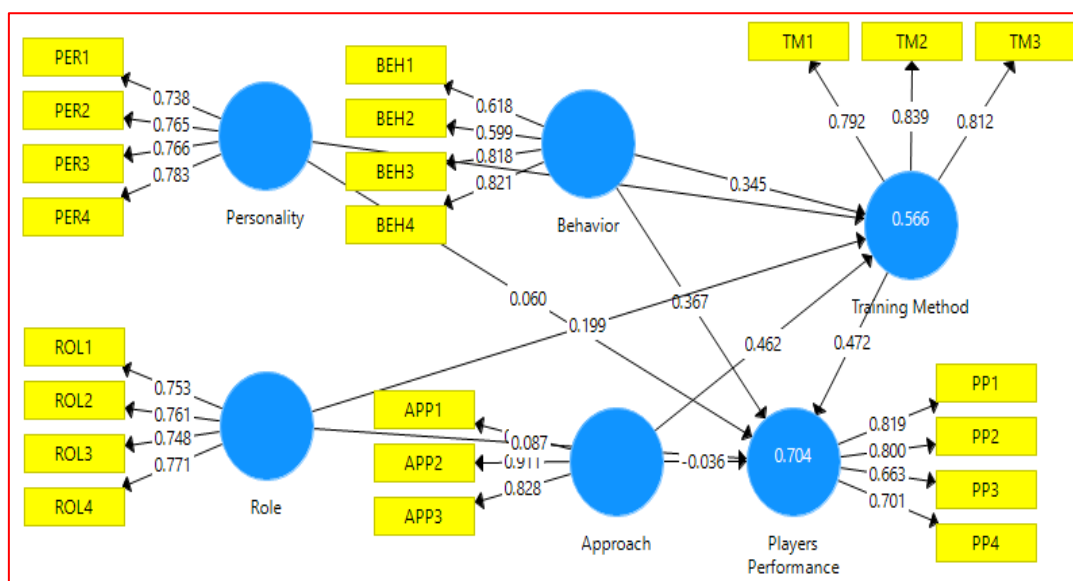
PER1
PER2
PER3
PER4
0.738
0.765
0.766
0.783
Personality
BEH1
BEH2
BEH3
BEH4
0.618
0.599
0.818
0.821
Behavior
TM1
TM2
TM3
0.792
0.839
0.812
0.345
0.566
Training Method
0.060
0.199
0.367
0.462
0.472
ROL1
ROL2
ROL3
ROL4
0.753
0.761
0.748
0.771
Role
APP1
APP2
APP3
0.087
0.911
0.828
Approach
-0.036
0.704
Players Performance
PP1
PP2
PP3
PP4
0.819
0.800
0.663
0.701